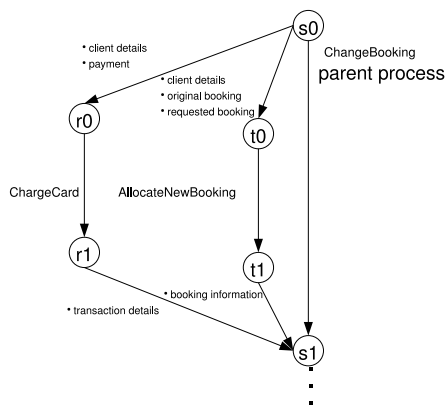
s0

• client details
• payment

ChangeBooking
parent process

• client details
• original booking
• requested booking

r0

t0

ChargeCard

AllocateNewBooking

r1

t1

• booking information

• transaction details

s1